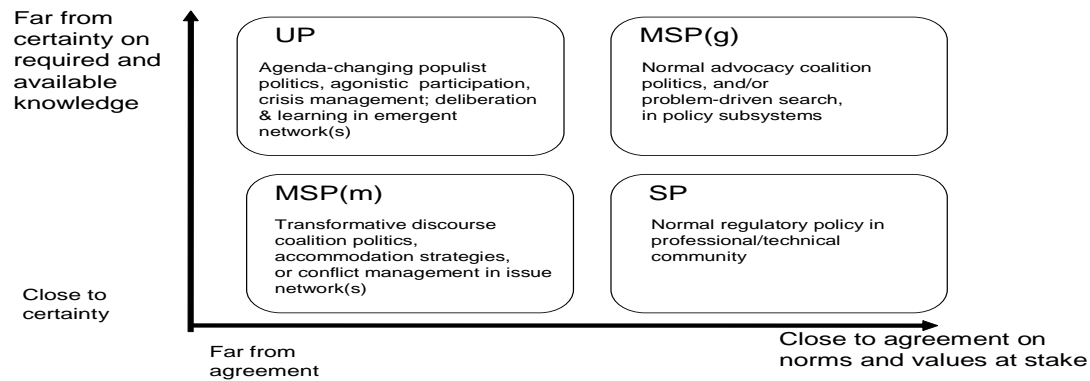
Far from certainty on required and available knowledge

UP

Agenda-changing populist politics, agonistic participation, crisis management; deliberation & learning in emergent network(s)

MSP(g)

Normal advocacy coalition politics, and/or problem-driven search, in policy subsystems

MSP(m)

Transformative discourse coalition politics, accommodation strategies, or conflict management in issue network(s)

SP

Normal regulatory policy in professional/technical community

Close to certainty

Far from agreement

Close to agreement on norms and values at stake